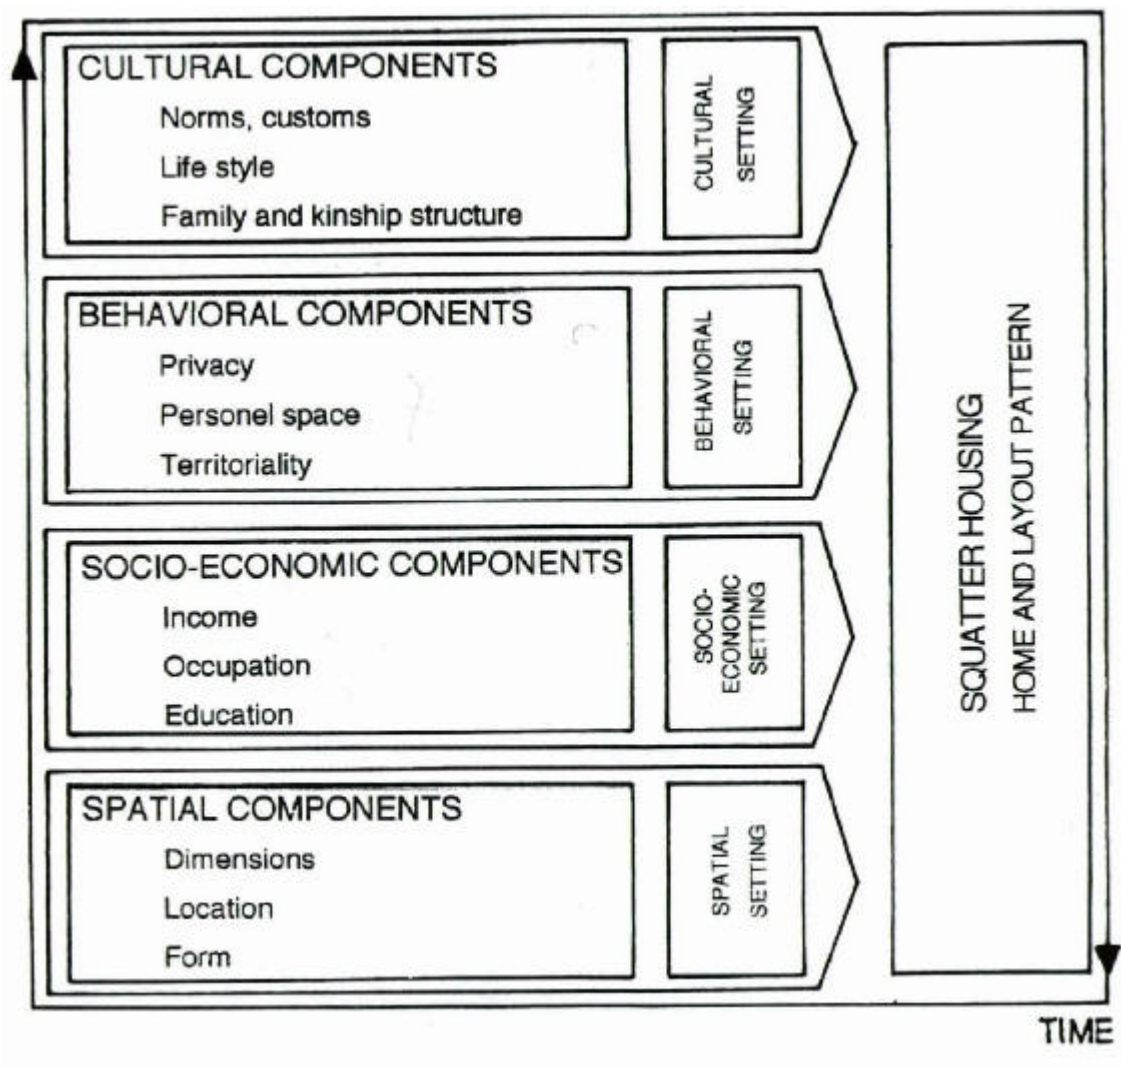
CULTURAL COMPONENTS
Norms, customs
Life style
Family and kinship structure

CULTURAL SETTING

BEHAVIORAL COMPONENTS
Privacy
Personel space
Territoriality

BEHAVIORAL SETTING

SOCIO-ECONOMIC COMPONENTS
Income
Occupation
Education

SOCIO-ECONOMIC SETTING

SPATIAL COMPONENTS
Dimensions
Location
Form

SPATIAL SETTING

SQUATTER HOUSING
HOME AND LAYOUT PATTERN

TIME